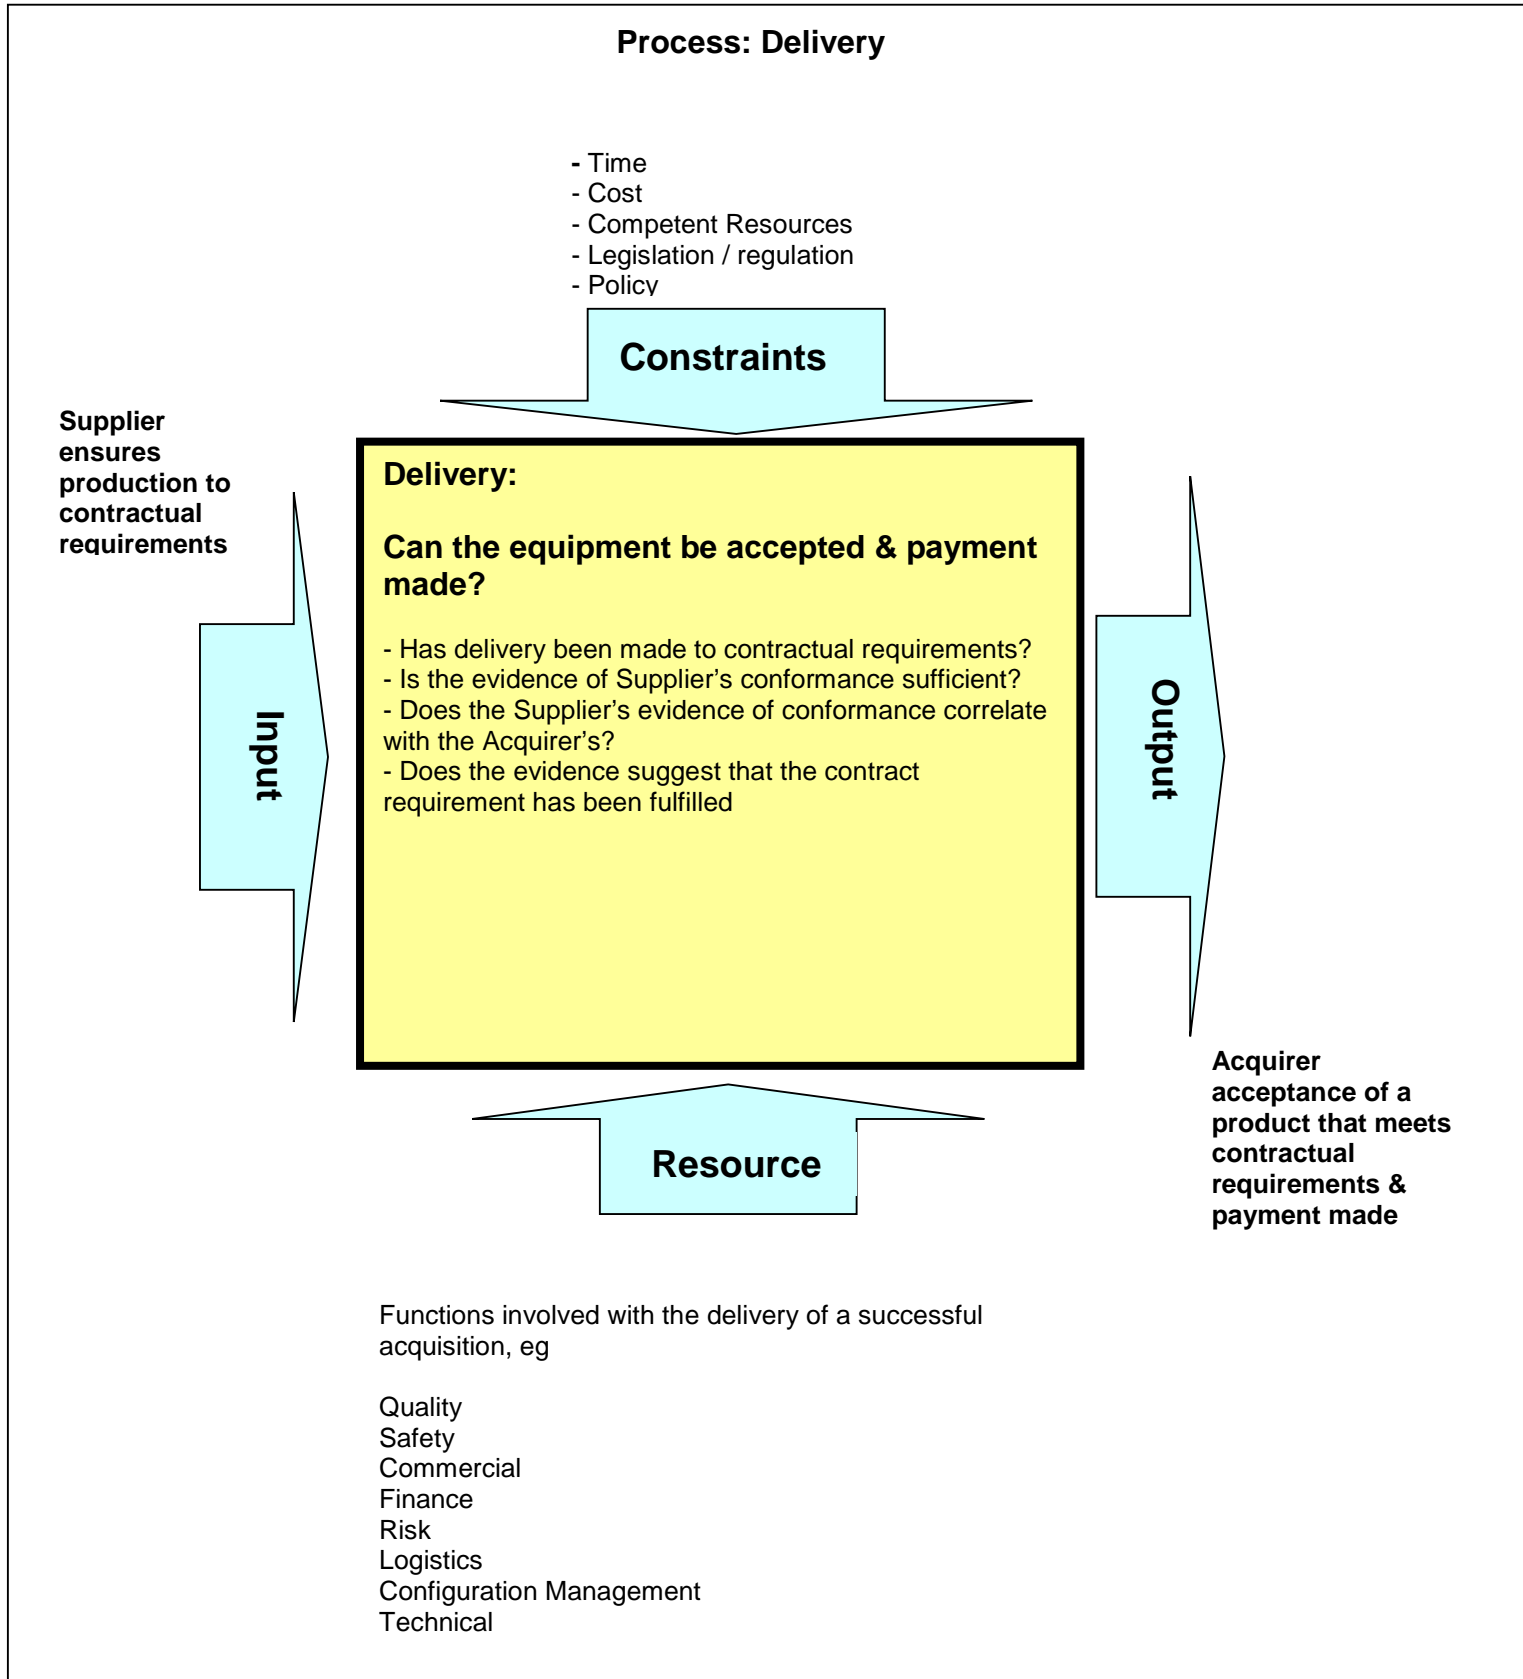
Process: Delivery

- Time
- Cost
- Competent Resources
- Legislation / regulation
- Policy

Constraints

Supplier ensures production to contractual requirements

Input

Delivery:

Can the equipment be accepted & payment made?

- Has delivery been made to contractual requirements?
- Is the evidence of Supplier's conformance sufficient?
- Does the Supplier's evidence of conformance correlate with the Acquirer's?
- Does the evidence suggest that the contract requirement has been fulfilled

Output

Acquirer acceptance of a product that meets contractual requirements & payment made

Resource

Functions involved with the delivery of a successful acquisition, eg

Quality
Safety
Commercial
Finance
Risk
Logistics
Configuration Management
Technical